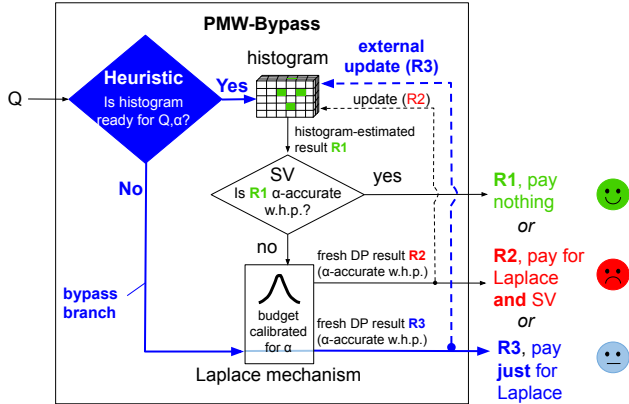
PMW-Bypass

Q

Heuristic
Is histogram ready for Q,α?

Yes

No

bypass branch

histogram

external update (R3)

update (R2)

histogram-estimated result R1

SV
Is R1 α-accurate w.h.p.?

yes

no

fresh DP result R2
(α-accurate w.h.p.)

budget calibrated for α

fresh DP result R3
(α-accurate w.h.p.)

Laplace mechanism

R1, pay nothing

or

R2, pay for Laplace and SV

or

R3, pay just for Laplace